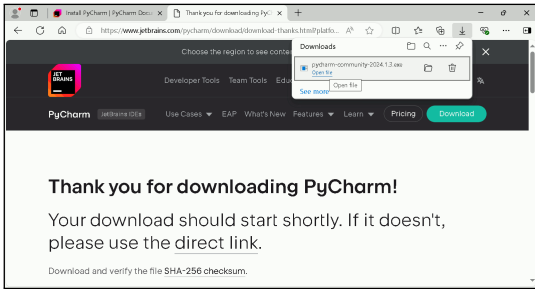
Install PyCharm | PyCharm Docu
Thank you for downloading PyC
https://www.jetbrains.com/pycharm/download/download-thanks.html?platfo...
Choose the region to see conte
Downloads
pycharm-community-2024.1.3.exe
Open file
See more
Open file
JET BRAINS
Developer Tools Team Tools Edu
PyCharm JetBrains IDEs
Use Cases EAP What's New Features Learn Pricing Download
Thank you for downloading PyCharm!
Your download should start shortly. If it doesn't, please use the direct link.
Download and verify the file SHA-256 checksum.